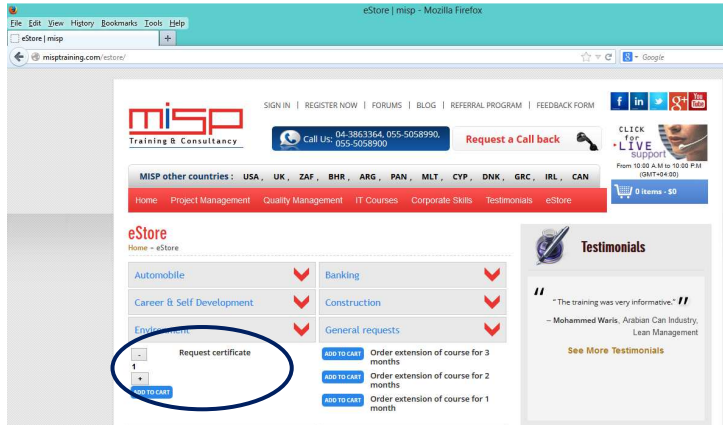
eStore | misp - Mozilla Firefox

File Edit View History Bookmarks Tools Help

eStore | misp

+

misptraining.com/estore/

Google

misp
Training & Consultancy

SIGN IN | REGISTER NOW | FORUMS | BLOG | REFERRAL PROGRAM | FEEDBACK FORM

f in You Tube

Call Us: 04-3863364, 055-5058990, 055-5058900

Request a Call back

CLICK for LIVE support
From 10:00 A.M to 10:00 P.M (GMT+04:00)

MISP other countries : USA , UK , ZAF , BHR , ARG , PAN , MLT , CYP , DNK , GRC , IRL , CAN

0 items - $0

Home Project Management Quality Management IT Courses Corporate Skills Testimonials eStore

eStore
Home » eStore

Automobile

Banking

Career & Self Development

Construction

Environment

General requests

-
1
+
ADD TO CART

Request certificate

ADD TO CART Order extension of course for 3 months

ADD TO CART Order extension of course for 2 months

ADD TO CART Order extension of course for 1 month

Testimonials

" The training was very informative."

– Mohammed Waris, Arabian Can Industry, Lean Management

See More Testimonials